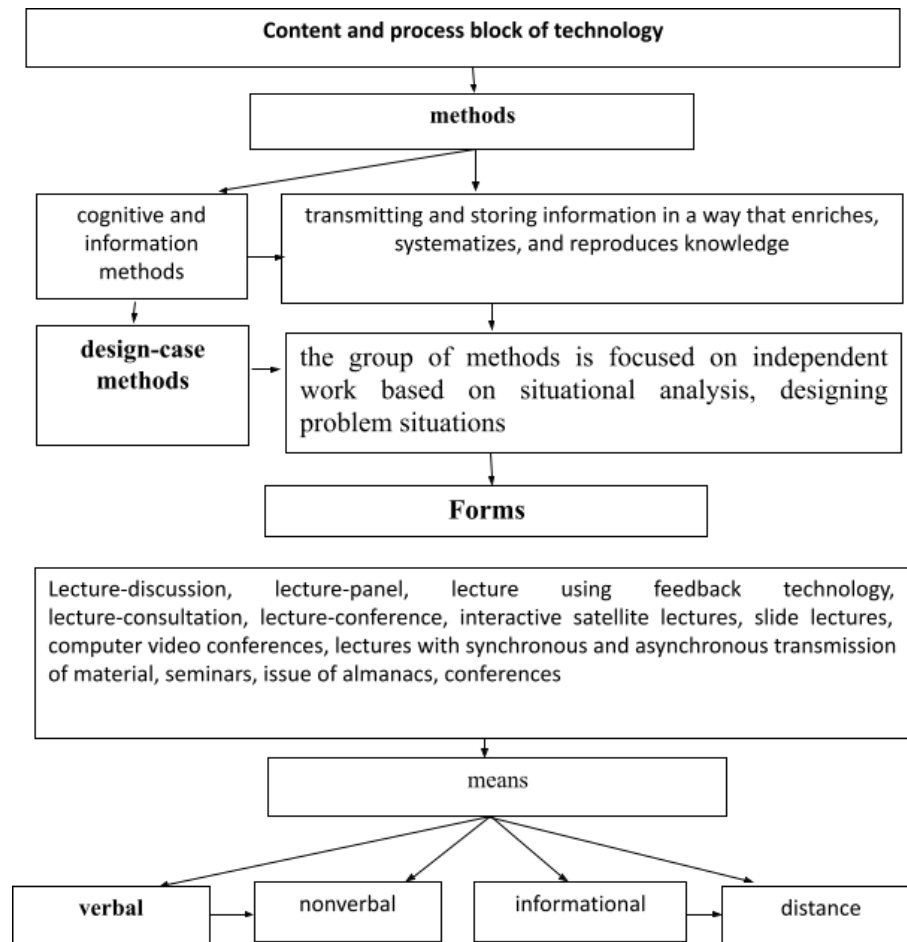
Content and process block of technology

methods

cognitive and information methods

transmitting and storing information in a way that enriches, systematizes, and reproduces knowledge

design-case methods

the group of methods is focused on independent work based on situational analysis, designing problem situations

Forms

Lecture-discussion, lecture-panel, lecture using feedback technology, lecture-consultation, lecture-conference, interactive satellite lectures, slide lectures, computer video conferences, lectures with synchronous and asynchronous transmission of material, seminars, issue of almanacs, conferences

means

verbal

nonverbal

informational

distance